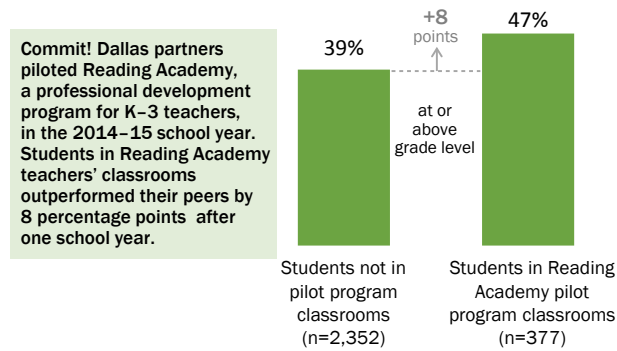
Commit! Dallas partners piloted Reading Academy, a professional development program for K–3 teachers, in the 2014–15 school year. Students in Reading Academy teachers' classrooms outperformed their peers by 8 percentage points after one school year.

39%

+8 points

47%

at or above grade level

Students not in pilot program classrooms (n=2,352)

Students in Reading Academy pilot program classrooms (n=377)